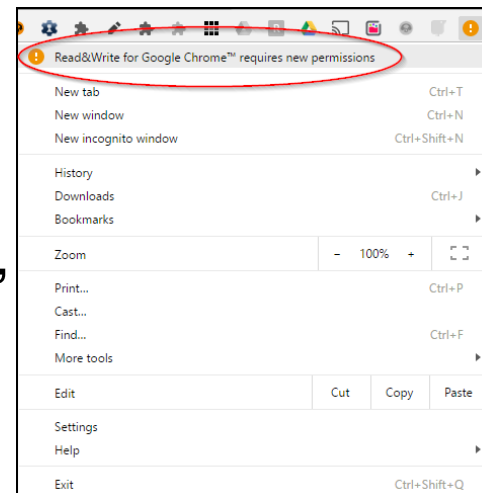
Read&Write for Google Chrome™ requires new permissions

New tab Ctrl+T
New window Ctrl+N
New incognito window Ctrl+Shift+N

History
Downloads Ctrl+J
Bookmarks

Zoom – 100% +

Print... Ctrl+P
Cast...
Find... Ctrl+F
More tools

Edit Cut Copy Paste

Settings
Help

Exit Ctrl+Shift+Q